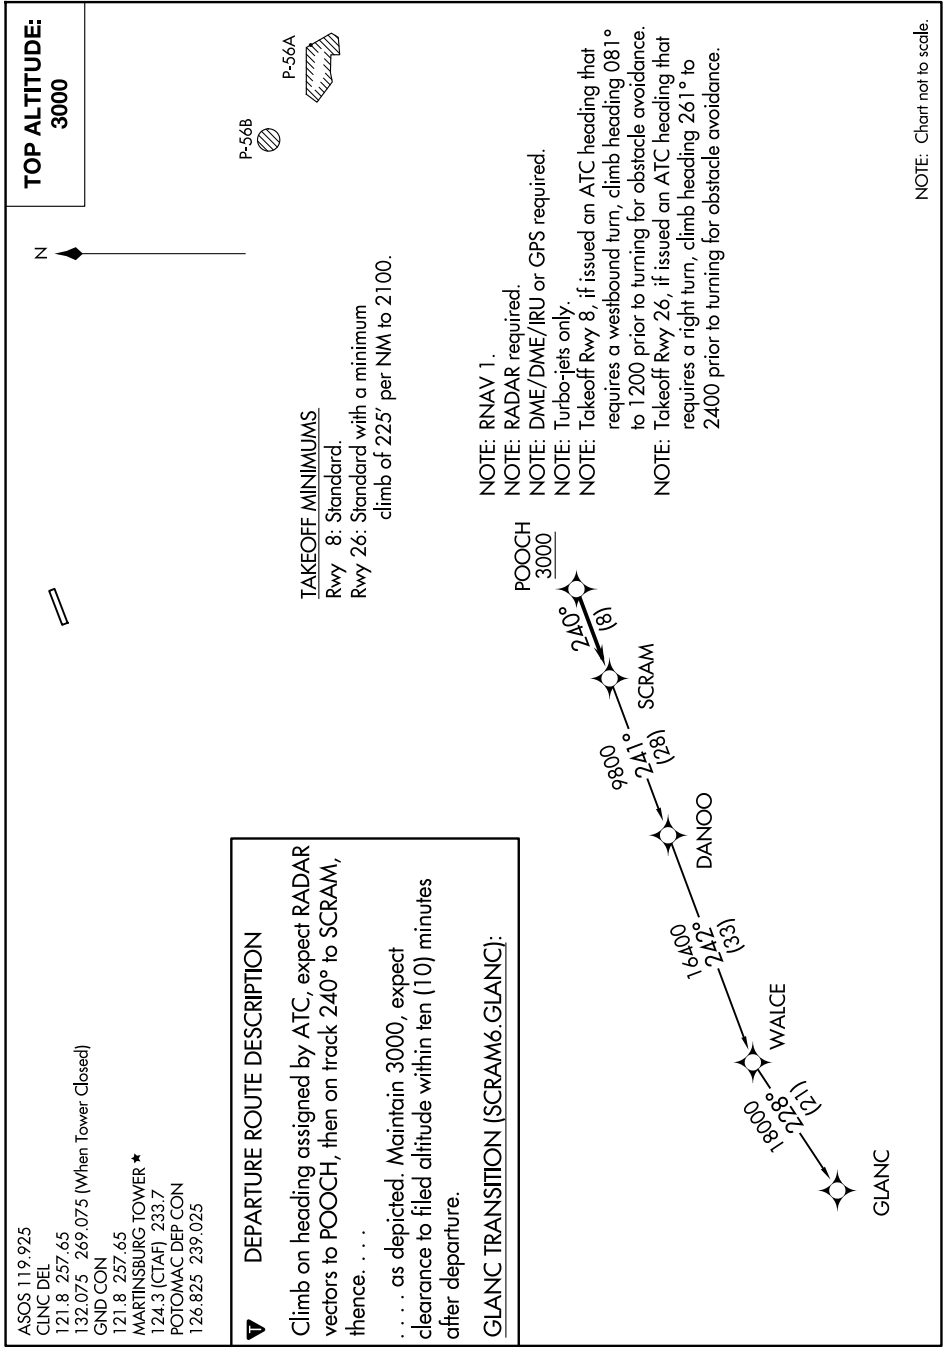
ASOS 119.925
CLNC DEL
121.8 257.65
132.075 269.075 (When Tower Closed)
GND CON
121.8 257.65
MARTINSBURG TOWER ★
124.3 (CTAF) 233.7
POTOMAC DEP CON
126.825 239.025

TOP ALTITUDE:
3000

DEPARTURE ROUTE DESCRIPTION

Climb on heading assigned by ATC, expect RADAR vectors to POOCH, then on track 240° to SCRAM, thence. . . .

. . . . as depicted. Maintain 3000, expect clearance to filed altitude within ten (10) minutes after departure.

GLANC TRANSITION (SCRAM6.GLANC):

N

P-56B

P-56A

TAKEOFF MINIMUMS
Rwy 8: Standard.
Rwy 26: Standard with a minimum climb of 225' per NM to 2100.

POOCH
3000

240°
(8)

SCRAM

9800
241°
(28)

DANOO

16400
242°
(33)

WALCE

18000
228°
(21)

GLANC

NOTE: RNAV 1.
NOTE: RADAR required.
NOTE: DME/DME/IRU or GPS required.
NOTE: Turbo-jets only.
NOTE: Takeoff Rwy 8, if issued an ATC heading that requires a westbound turn, climb heading 081° to 1200 prior to turning for obstacle avoidance.
NOTE: Takeoff Rwy 26, if issued an ATC heading that requires a right turn, climb heading 261° to 2400 prior to turning for obstacle avoidance.

NOTE: Chart not to scale.